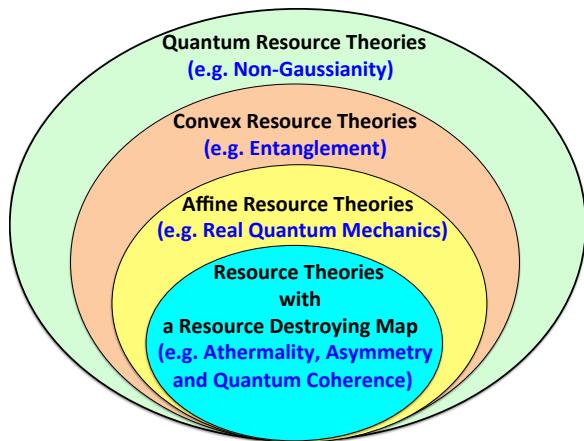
Quantum Resource Theories
(e.g. Non-Gaussianity)

Convex Resource Theories
(e.g. Entanglement)

Affine Resource Theories
(e.g. Real Quantum Mechanics)

Resource Theories with a Resource Destroying Map
(e.g. Athermality, Asymmetry and Quantum Coherence)